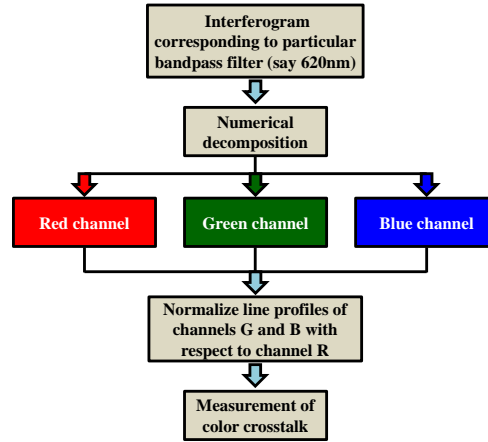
Interferogram corresponding to particular bandpass filter (say 620nm)

Numerical decomposition

Red channel

Green channel

Blue channel

Normalize line profiles of channels G and B with respect to channel R

Measurement of color crosstalk